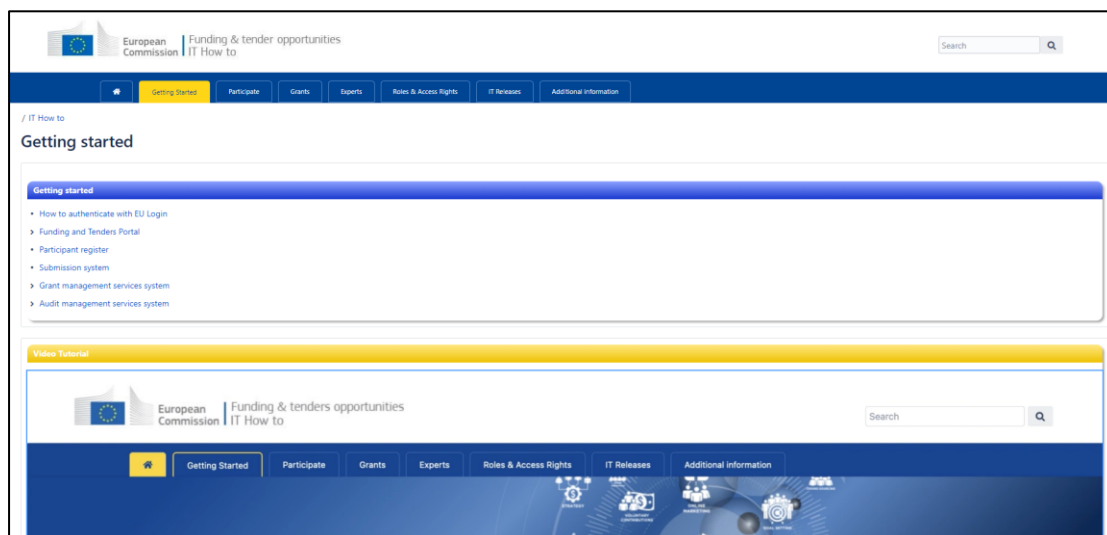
European Commission | Funding & tender opportunities
IT How to

Search

Getting Started | Participate | Grants | Experts | Roles & Access Rights | IT Releases | Additional information

/ IT How to

Getting started

Getting started

• How to authenticate with EU Login
> Funding and Tenders Portal
• Participant register
• Submission system
> Grant management services system
> Audit management services system

Video Tutorial

European Commission | Funding & tenders opportunities
IT How to

Search

Getting Started | Participate | Grants | Experts | Roles & Access Rights | IT Releases | Additional information

STRATEGY
VOLUNTARY CONTRIBUTIONS
ONLINE MARKETING
GOAL SETTING